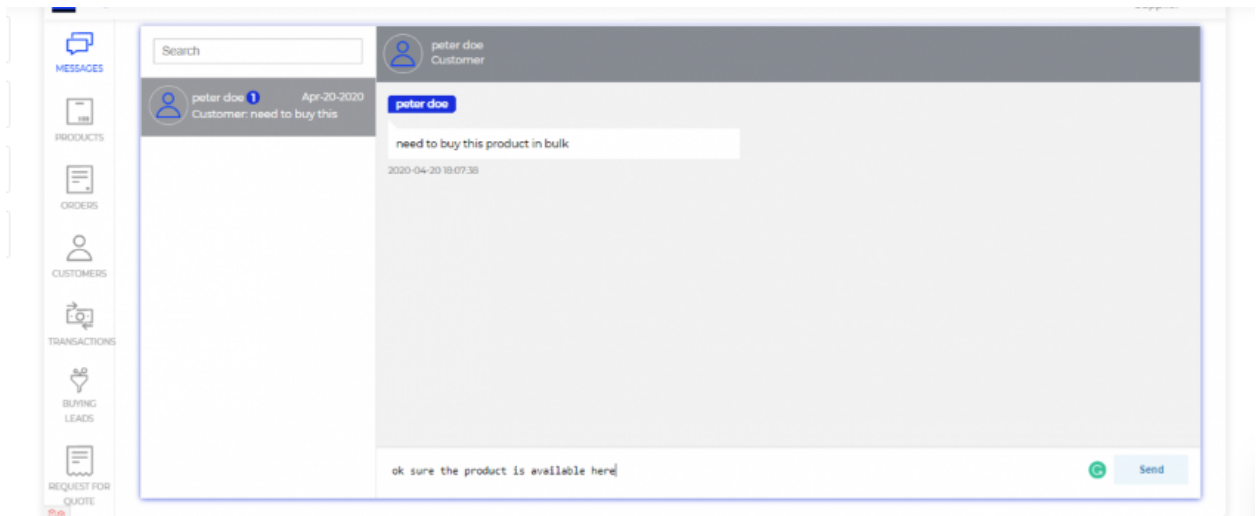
MESSAGES

PRODUCTS

ORDERS

CUSTOMERS

TRANSACTIONS

BUYING LEADS

REQUEST FOR QUOTE

Search

peter doe 1 Apr-20-2020
Customer: need to buy this

peter doe
Customer

peter doe

need to buy this product in bulk

2020-04-20 18:07:38

ok sure the product is available here

Send